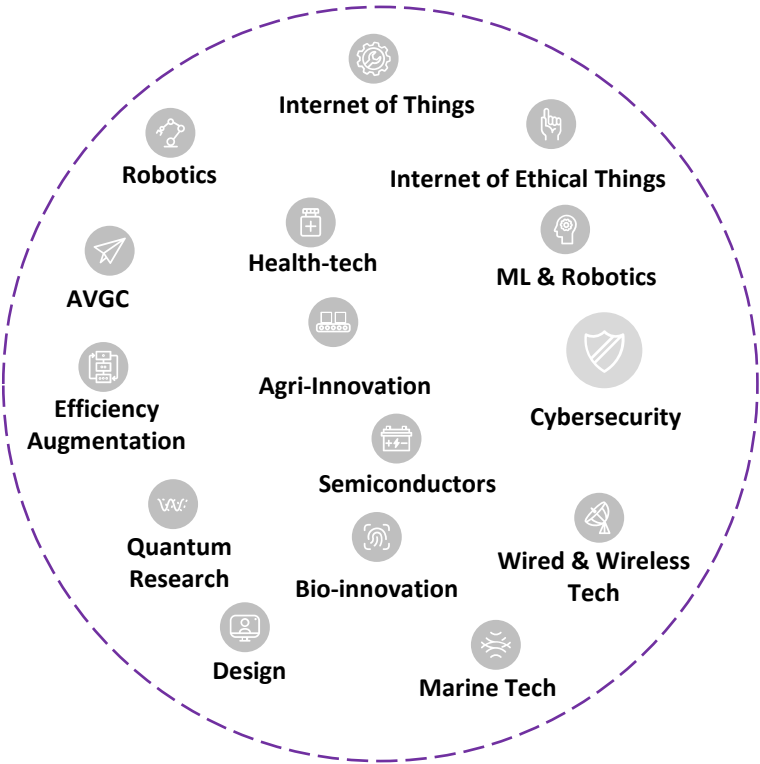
Internet of Things

Robotics

Internet of Ethical Things

Health-tech

AVGC

ML & Robotics

Efficiency Augmentation

Agri-Innovation

Cybersecurity

Semiconductors

Quantum Research

Bio-innovation

Wired & Wireless Tech

Design

Marine Tech